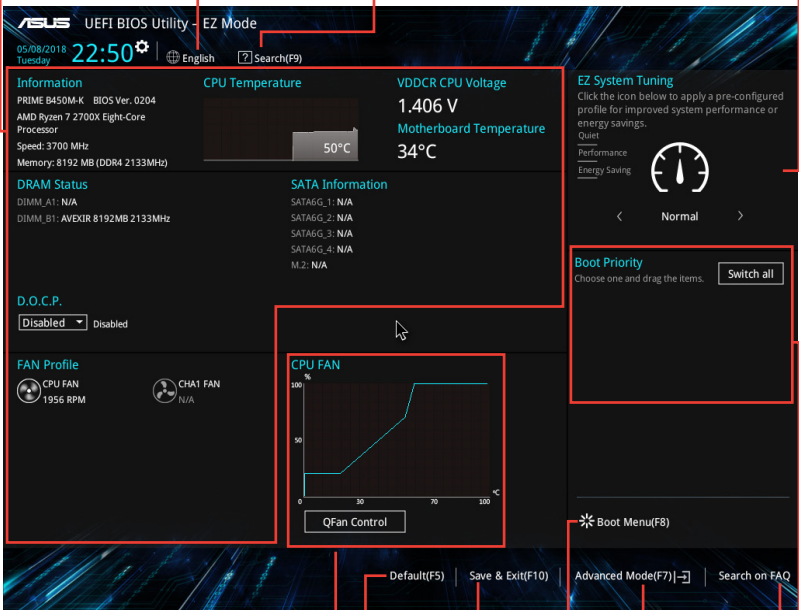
ASUS UEFI BIOS Utility - EZ Mode

05/08/2018 Tuesday 22:50 English Search(F9)

Information
PRIME B450M-K BIOS Ver. 0204
AMD Ryzen 7 2700X Eight-Core Processor
Speed: 3700 MHz
Memory: 8192 MB (DDR4 2133MHz)

CPU Temperature
50°C

VDDCR CPU Voltage
1.406 V

Motherboard Temperature
34°C

EZ System Tuning
Click the icon below to apply a pre-configured profile for improved system performance or energy savings.
Quiet
Performance
Energy Saving
Normal

DRAM Status
DIMM_A1: N/A
DIMM_B1: AVEXIR 8192MB 2133MHz

SATA Information
SATA6G_1: N/A
SATA6G_2: N/A
SATA6G_3: N/A
SATA6G_4: N/A
M.2: N/A

D.O.C.P.
Disabled Disabled

Boot Priority
Choose one and drag the items.
Switch all

FAN Profile
CPU FAN
1956 RPM
CHA1 FAN
N/A

CPU FAN
%
100
50
0
30
70
100
°C
QFan Control

Boot Menu(F8)

Default(F5) | Save & Exit(F10) | Advanced Mode(F7) | Search on FAQ